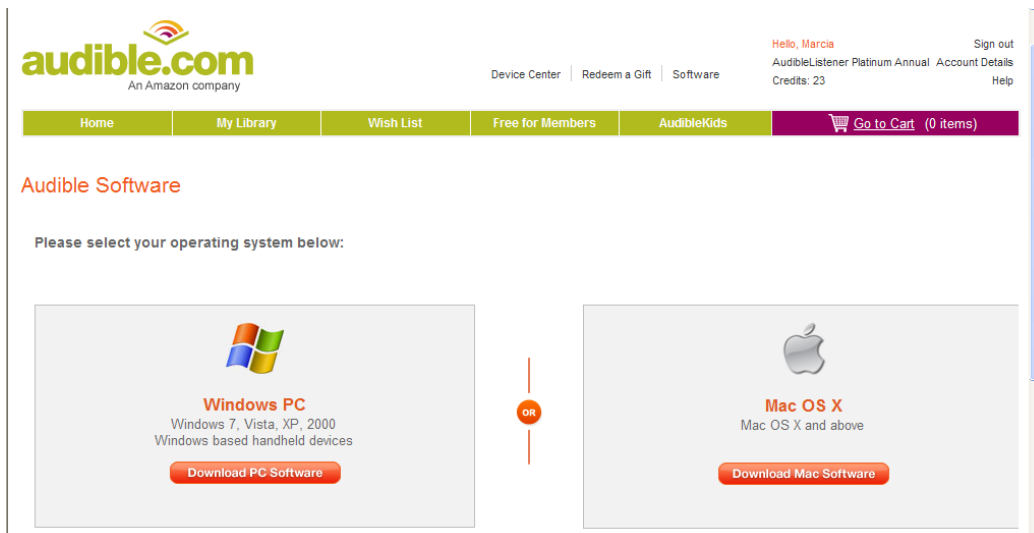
audible.com
An Amazon company

Device Center | Redeem a Gift | Software

Hello, Marcia
AudibleListener Platinum Annual
Credits: 23

Sign out
Account Details
Help

Home | My Library | Wish List | Free for Members | AudibleKids | Go to Cart (0 items)

Audible Software

Please select your operating system below:

Windows PC
Windows 7, Vista, XP, 2000
Windows based handheld devices
Download PC Software

OR

Mac OS X
Mac OS X and above
Download Mac Software